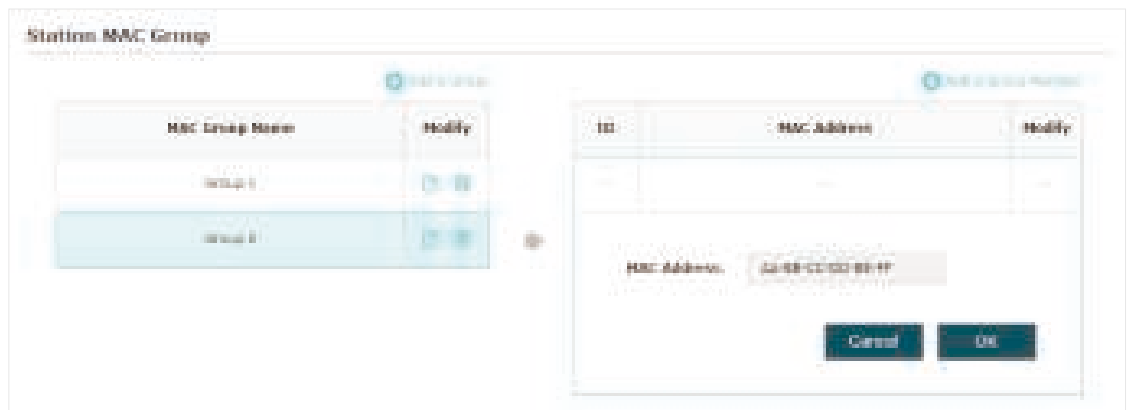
Station MAC Group

Add a Group

| MAC Group Name | Modify |
|---|---|
| Group 1 | |
| Group 2 | |

Add a Group Member

| ID | MAC Address | Modify |
|---|---|---|
| -- | -- | -- |

MAC Address: AA-BB-CC-DD-EE-FF

Cancel OK